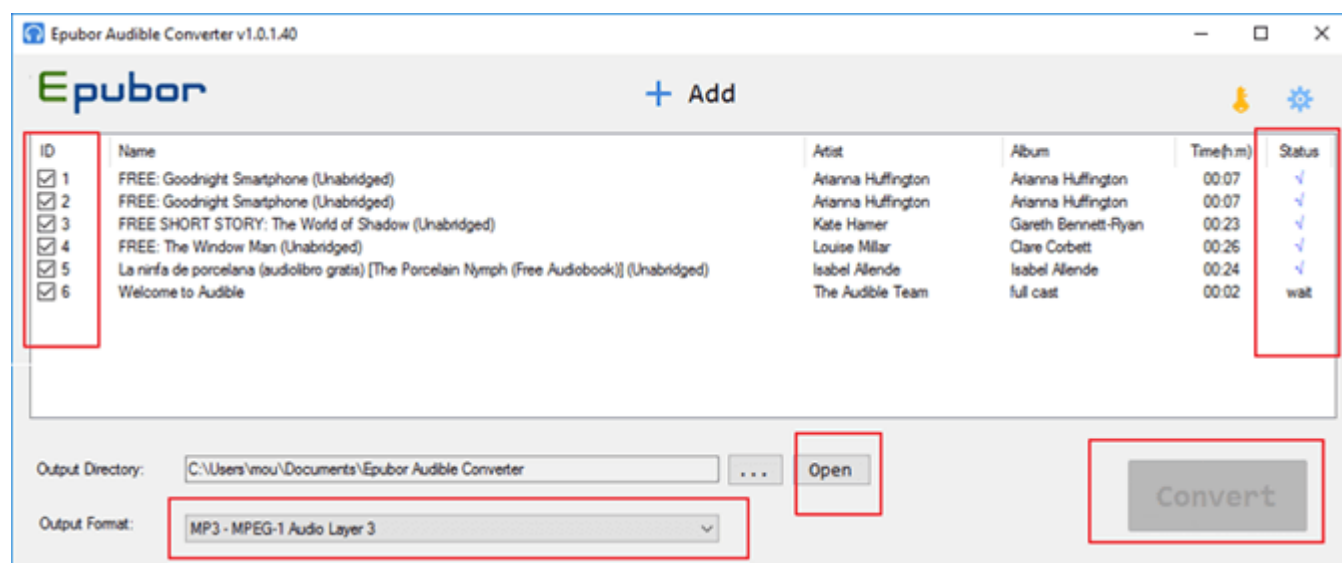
Epubor Audible Converter v1.0.1.40

Epubor

+ Add

| ID | Name | Artist | Album | Time(h:m) | Status |
|---|---|---|---|---|---|
| ☑ 1 | FREE: Goodnight Smartphone (Unabridged) | Arianna Huffington | Arianna Huffington | 00:07 | √ |
| ☑ 2 | FREE: Goodnight Smartphone (Unabridged) | Arianna Huffington | Arianna Huffington | 00:07 | √ |
| ☑ 3 | FREE SHORT STORY: The World of Shadow (Unabridged) | Kate Hamer | Gareth Bennett-Ryan | 00:23 | √ |
| ☑ 4 | FREE: The Window Man (Unabridged) | Louise Millar | Clare Corbett | 00:26 | √ |
| ☑ 5 | La ninfa de porcelana (audiolibro gratis) [The Porcelain Nymph (Free Audiobook)] (Unabridged) | Isabel Allende | Isabel Allende | 00:24 | √ |
| ☑ 6 | Welcome to Audible | The Audible Team | full cast | 00:02 | wait |

Output Directory: C:\Users\mou\Documents\Epubor Audible Converter ... Open

Output Format: MP3 - MPEG-1 Audio Layer 3

Convert